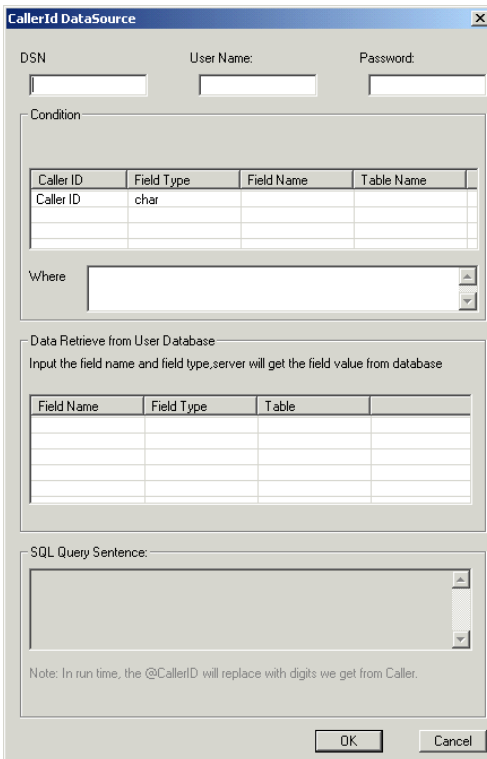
CallerId DataSource

×

DSN

User Name:

Password:

Condition

| Caller ID | Field Type | Field Name | Table Name |
|---|---|---|---|
| Caller ID | char | | |
| | | | |
| | | | |

Where

Data Retrieve from User Database

Input the field name and field type,server will get the field value from database

| Field Name | Field Type | Table | |
|---|---|---|---|
| | | | |
| | | | |
| | | | |
| | | | |
| | | | |

SQL Query Sentence:

Note: In run time, the @CallerID will replace with digits we get from Caller.

OK

Cancel